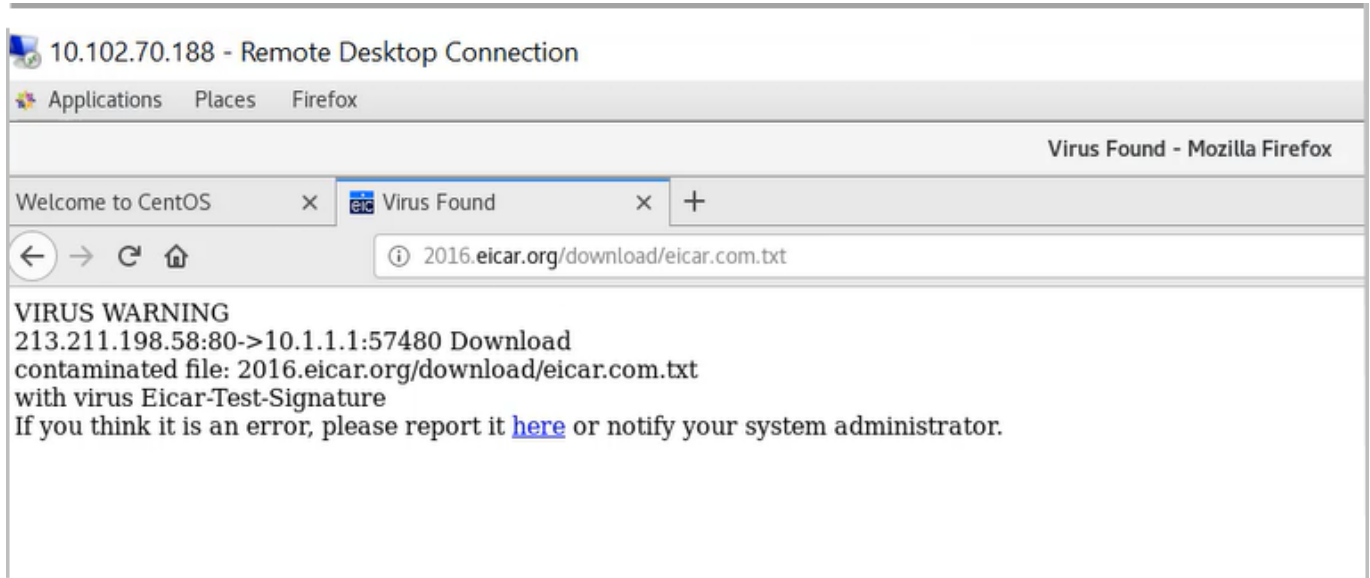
10.102.70.188 - Remote Desktop Connection

Applications Places Firefox

Virus Found - Mozilla Firefox

Welcome to CentOS ×
eic Virus Found × +

ⓘ 2016.eicar.org/download/eicar.com.txt

VIRUS WARNING
213.211.198.58:80->10.1.1.1:57480 Download
contaminated file: 2016.eicar.org/download/eicar.com.txt
with virus Eicar-Test-Signature
If you think it is an error, please report it here or notify your system administrator.